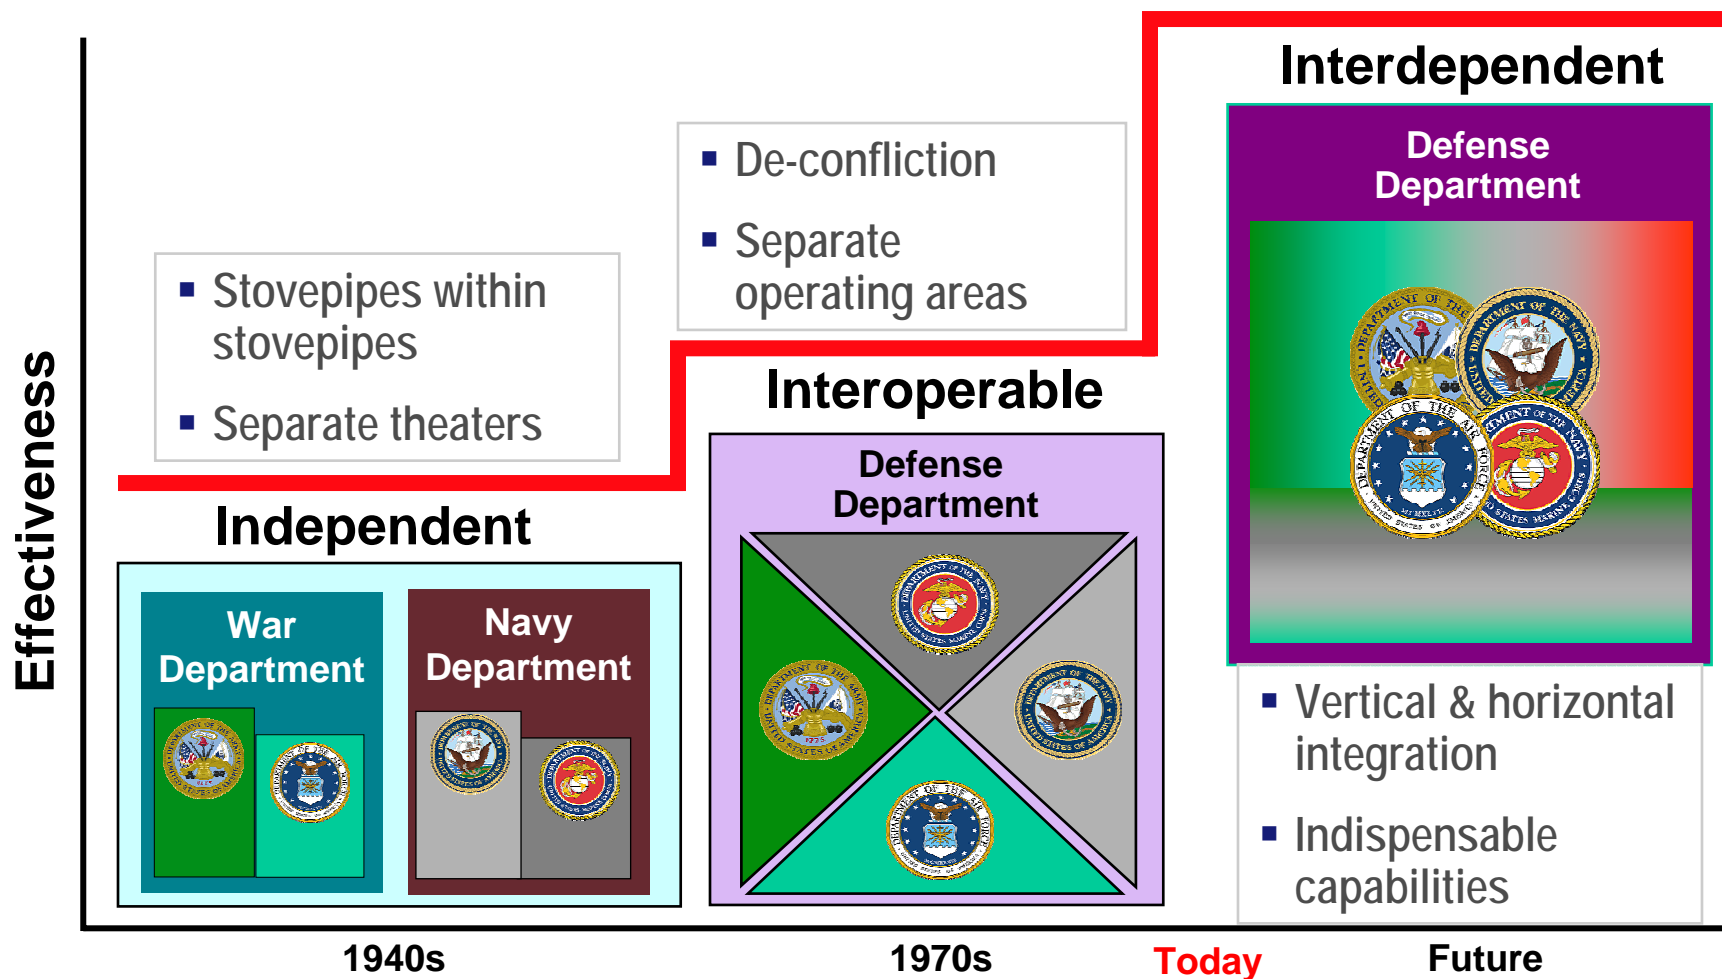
Interdependent

Defense Department

- De-confliction
- Separate operating areas

- Stovepipes within stovepipes
- Separate theaters

Interoperable

Defense Department

Independent

War Department

Navy Department

- Vertical & horizontal integration
- Indispensable capabilities

Effectiveness

1940s

1970s

Today

Future